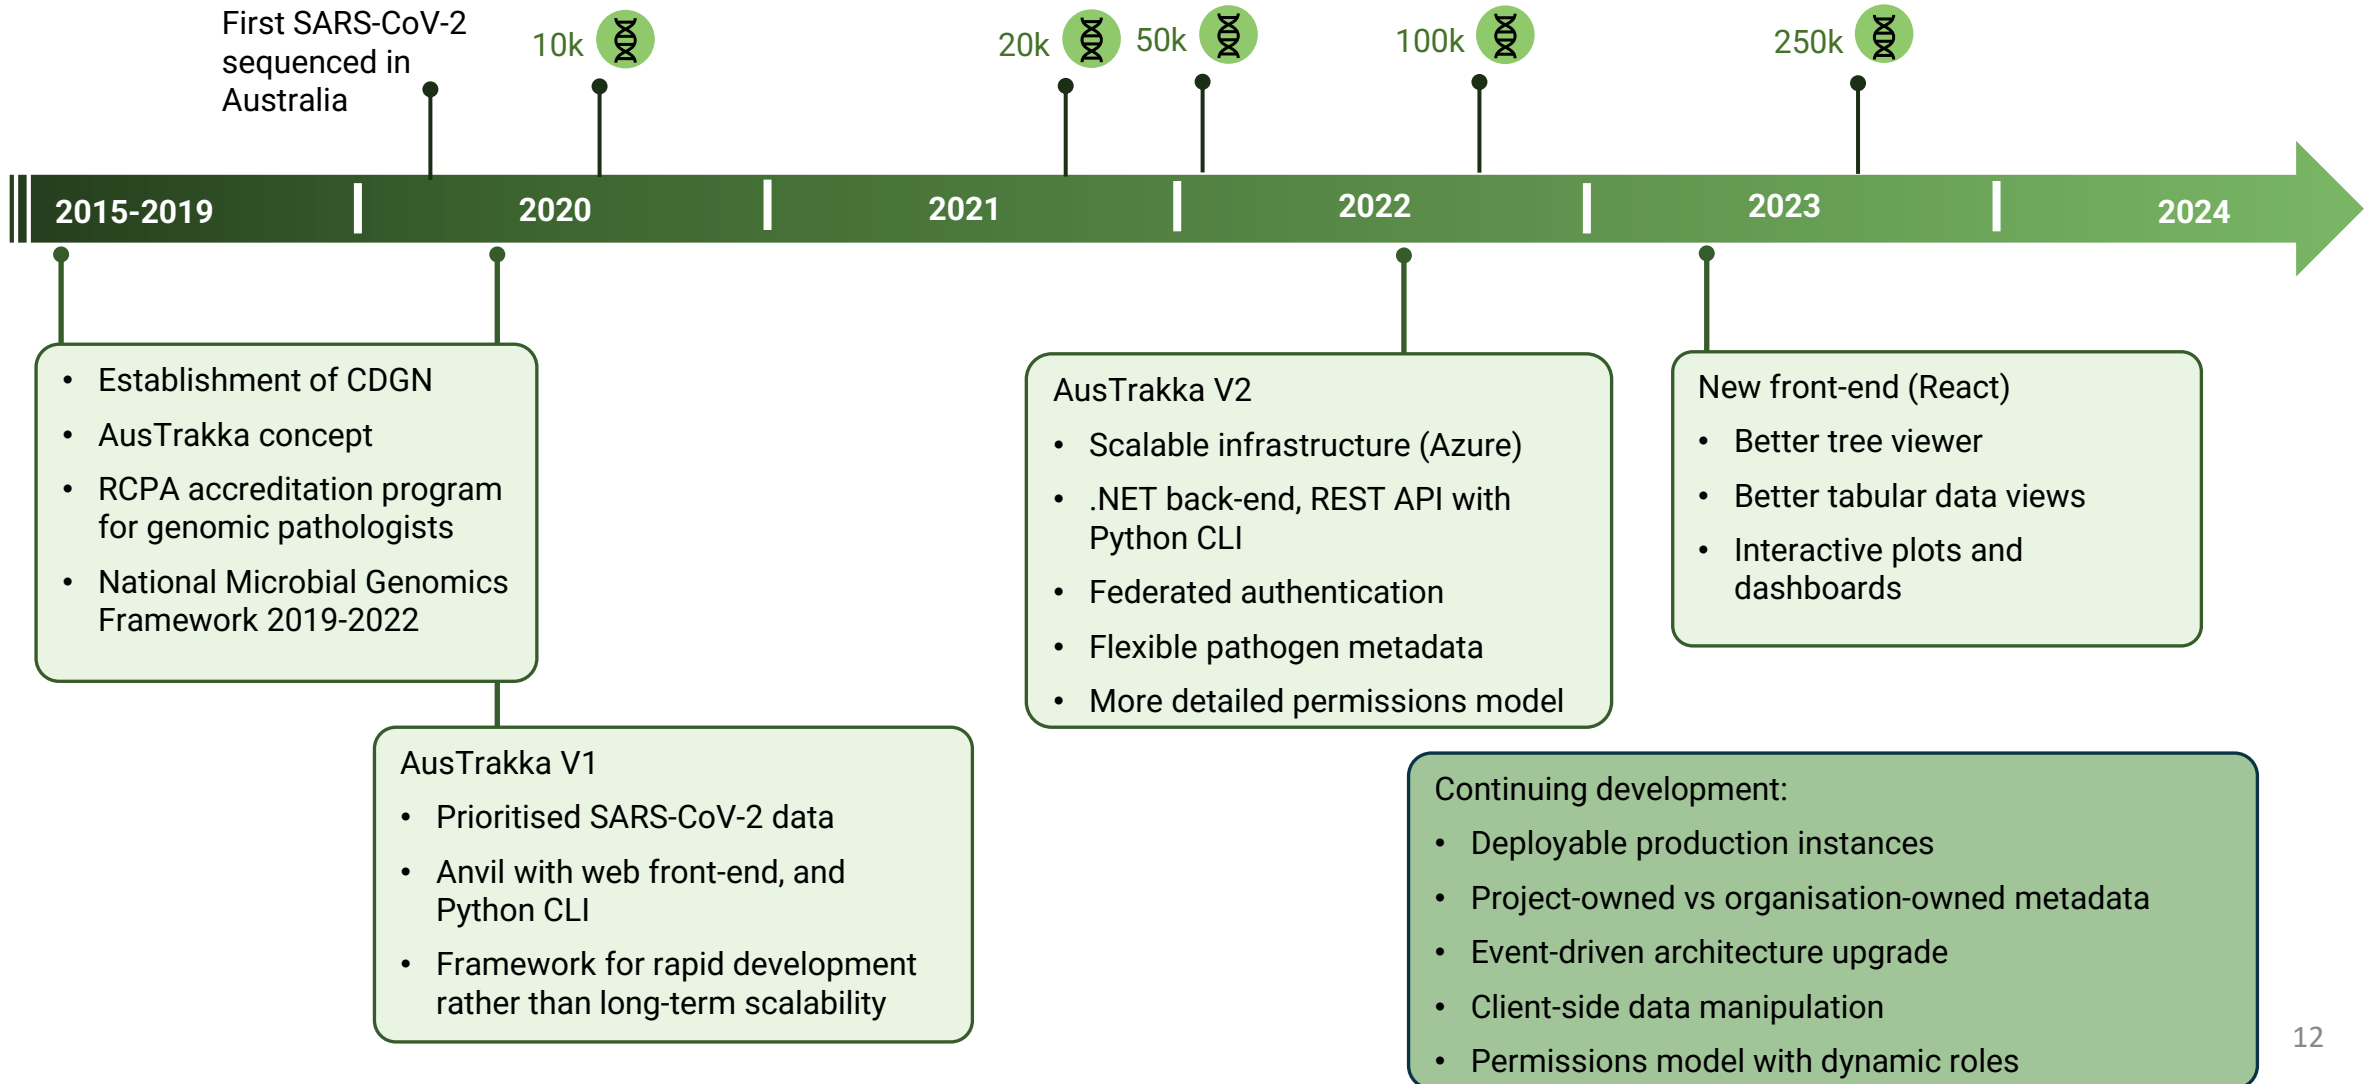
First SARS-CoV-2 sequenced in Australia

10k

20k

50k

100k

250k

2015-2019

2020

2021

2022

2023

2024

- Establishment of CDGN
- AusTrakka concept
- RCPA accreditation program for genomic pathologists
- National Microbial Genomics Framework 2019-2022

AusTrakka V1
- Prioritised SARS-CoV-2 data
- Anvil with web front-end, and Python CLI
- Framework for rapid development rather than long-term scalability

AusTrakka V2
- Scalable infrastructure (Azure)
- .NET back-end, REST API with Python CLI
- Federated authentication
- Flexible pathogen metadata
- More detailed permissions model

New front-end (React)
- Better tree viewer
- Better tabular data views
- Interactive plots and dashboards

Continuing development:
- Deployable production instances
- Project-owned vs organisation-owned metadata
- Event-driven architecture upgrade
- Client-side data manipulation
- Permissions model with dynamic roles

12